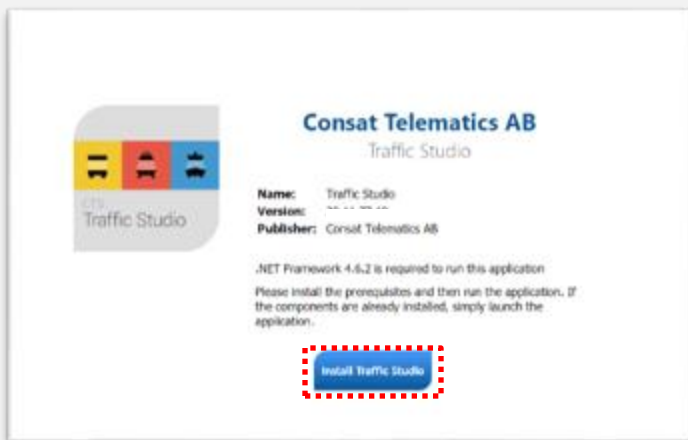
CTS
Traffic Studio

Consat Telematics AB
Traffic Studio

Name: Traffic Studio
Version: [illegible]
Publisher: Consat Telematics AB

.NET Framework 4.6.2 is required to run this application

Please install the prerequisites and then run the application. If the components are already installed, simply launch the application.

Install Traffic Studio